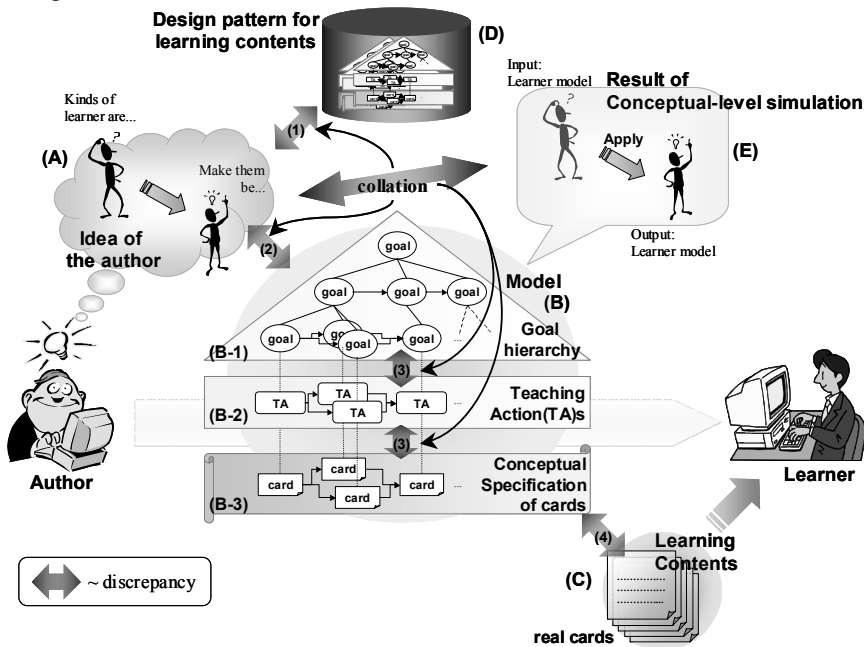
Design pattern for learning contents

(D)

Input: Learner model

Result of Conceptual-level simulation

Apply

(E)

Output: Learner model

Kinds of learner are...

(A)

Make them be...

Idea of the author

(1)

collation

(2)

goal

goal

goal

goal

goal

goal

goal

Model

(B)

(B-1)

Goal hierarchy

(3)

TA

TA

TA

TA

(B-2)

Teaching Action(TA)s

(3)

card

card

card

card

(B-3)

Conceptual Specification of cards

Author

Learner

(4)

Learning Contents

~ discrepancy

(C)

real cards